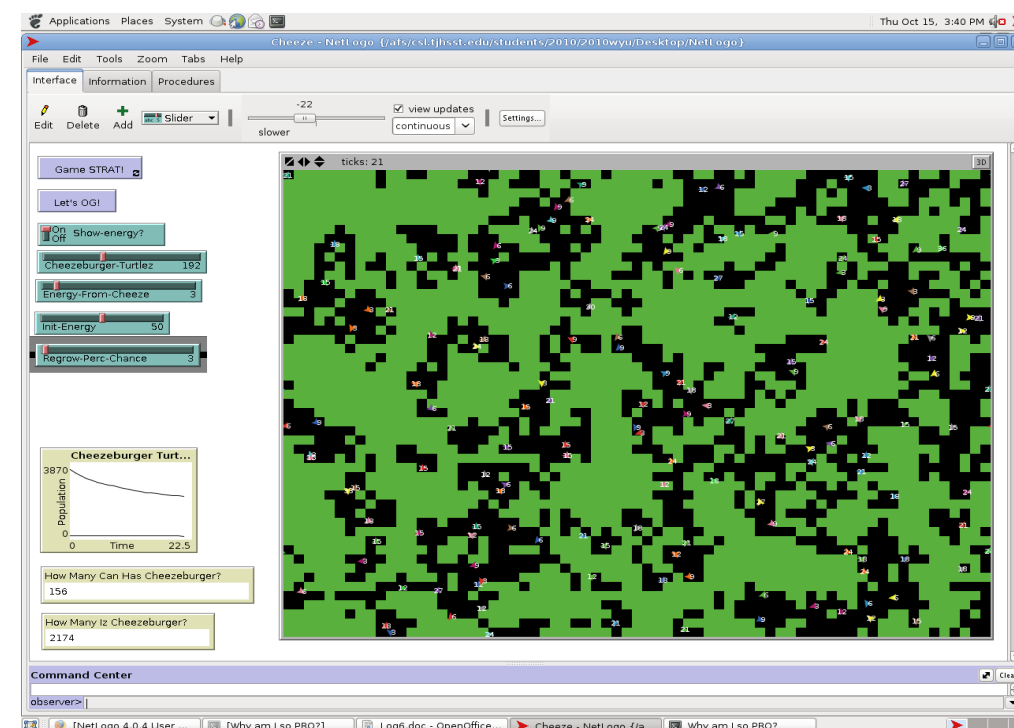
Applications Places System

Thu Oct 15, 3:40 PM

Cheeze - NetLogo {/afs/csl.tjhsst.edu/students/2010/2010wyu/Desktop/NetLogo}

File Edit Tools Zoom Tabs Help

Interface Information Procedures

Edit Delete Add Slider

-22

slower

view updates

continuous

Settings...

ticks: 21

3D

Game STRAT!

Let's OG!

On Off Show-energy?

Cheezeburger-Turtlez 192

Energy-From-Cheeze 3

Init-Energy 50

Regrow-Perc-Chance 3

Cheezeburger Turt...

3870

Population

0

0 Time 22.5

How Many Can Has Cheezeburger?

156

How Many Iz Cheezeburger?

2174

Command Center

Clear

observer>

[NetLogo 4.0.4 User ...

[Why am I so PRO?]

Log6.doc - OpenOffice...

Cheeze - NetLogo {/a...

Why am I so PRO?